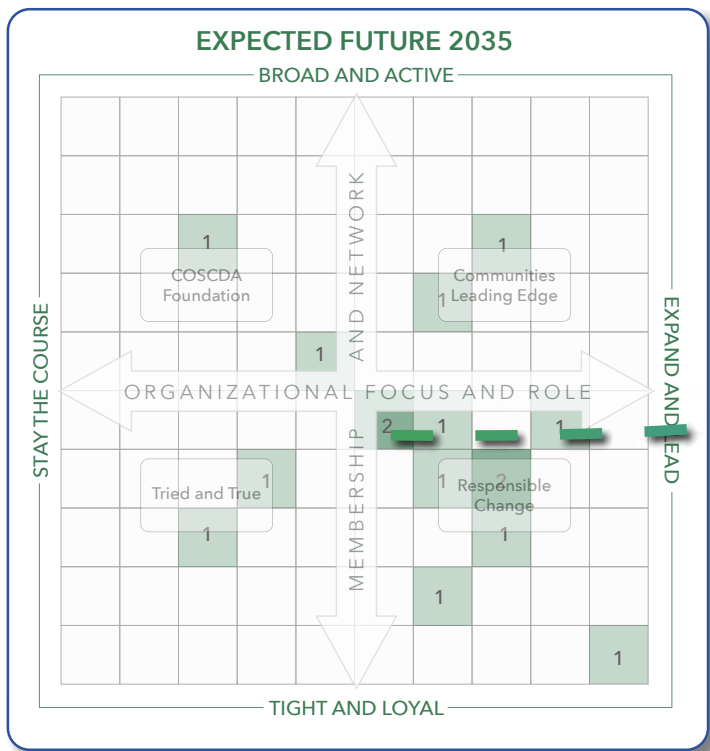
EXPECTED FUTURE 2035

BROAD AND ACTIVE

STAY THE COURSE

EXPAND AND LEAD

TIGHT AND LOYAL

MEMBERSHIP AND NETWORK

ORGANIZATIONAL FOCUS AND ROLE

COSCDA Foundation

Communities Leading Edge

Tried and True

Responsible Change

1
1
1
1
1
2
1
1
1
1
2
1
1
1
1